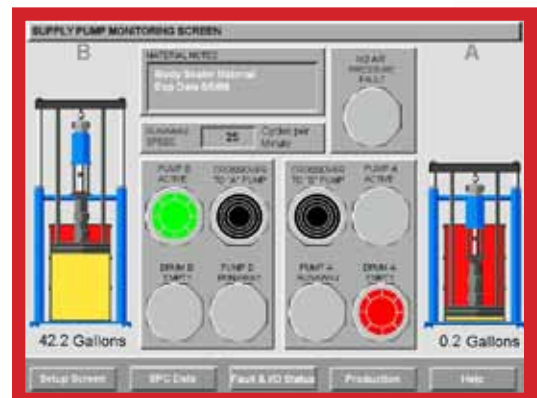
SUPPLY PUMP MONITORING SCREEN

B

MATERIAL NOTES

Body Sealer Material
Exp Date 6/5/06

NO AIR PRESSURE FAULT

A

RUNAWAY SPEED 25 Cycles per Minute

PUMP B ACTIVE

CROSSOVER TO "A" PUMP

CROSSOVER TO "B" PUMP

PUMP A ACTIVE

DRUM B EMPTY

PUMP B RUNAWAY

PUMP A RUNAWAY

DRUM A EMPTY

42.2 Gallons

0.2 Gallons

Setup Screen

SPC Data

Fault & I/O Status

Production

Help